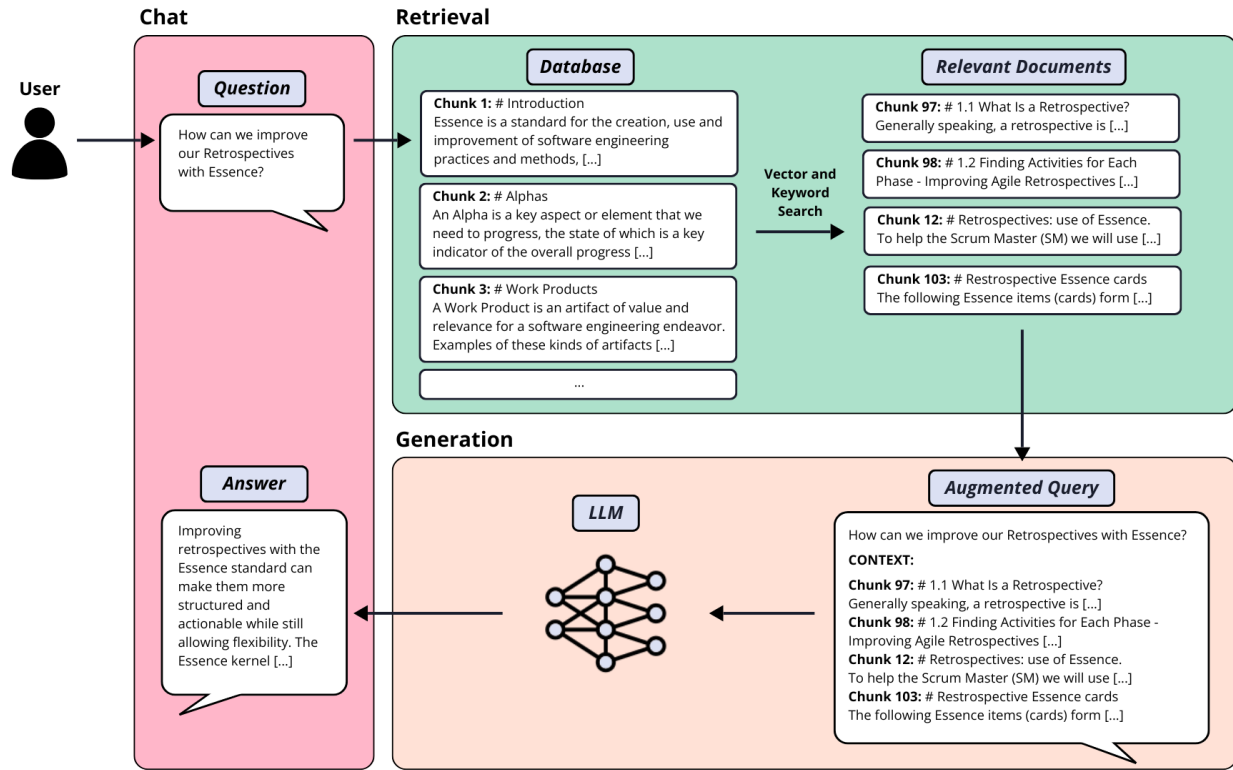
Chat

Retrieval

User

Question

How can we improve our Retrospectives with Essence?

Database

**Chunk 1:** # Introduction
Essence is a standard for the creation, use and improvement of software engineering practices and methods, [...]

**Chunk 2:** # Alphas
An Alpha is a key aspect or element that we need to progress, the state of which is a key indicator of the overall progress [...]

**Chunk 3:** # Work Products
A Work Product is an artifact of value and relevance for a software engineering endeavor. Examples of these kinds of artifacts [...]

...

Vector and Keyword Search

Relevant Documents

**Chunk 97:** # 1.1 What Is a Retrospective?
Generally speaking, a retrospective is [...]

**Chunk 98:** # 1.2 Finding Activities for Each Phase - Improving Agile Retrospectives [...]

**Chunk 12:** # Retrospectives: use of Essence.
To help the Scrum Master (SM) we will use [...]

**Chunk 103:** # Restrospective Essence cards
The following Essence items (cards) form [...]

Generation

Answer

Improving retrospectives with the Essence standard can make them more structured and actionable while still allowing flexibility. The Essence kernel [...]

LLM

Augmented Query

How can we improve our Retrospectives with Essence?

**CONTEXT:**

**Chunk 97:** # 1.1 What Is a Retrospective?
Generally speaking, a retrospective is [...]
**Chunk 98:** # 1.2 Finding Activities for Each Phase - Improving Agile Retrospectives [...]
**Chunk 12:** # Retrospectives: use of Essence.
To help the Scrum Master (SM) we will use [...]
**Chunk 103:** # Restrospective Essence cards
The following Essence items (cards) form [...]